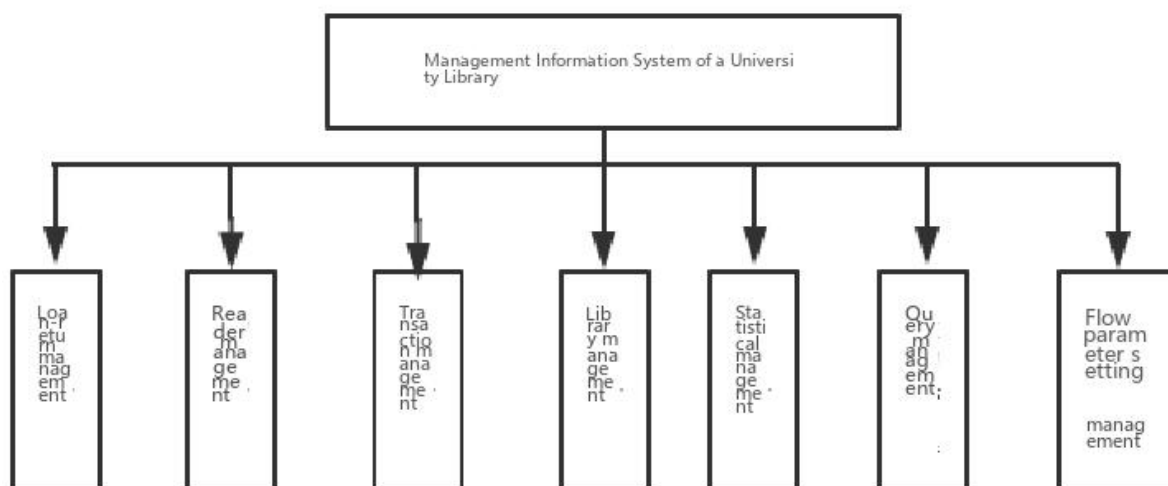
Management Information System of a University Library

Loan-return management

Reader management

Transaction management

Library management

Statistical management

Query management

Flow parameter setting

management